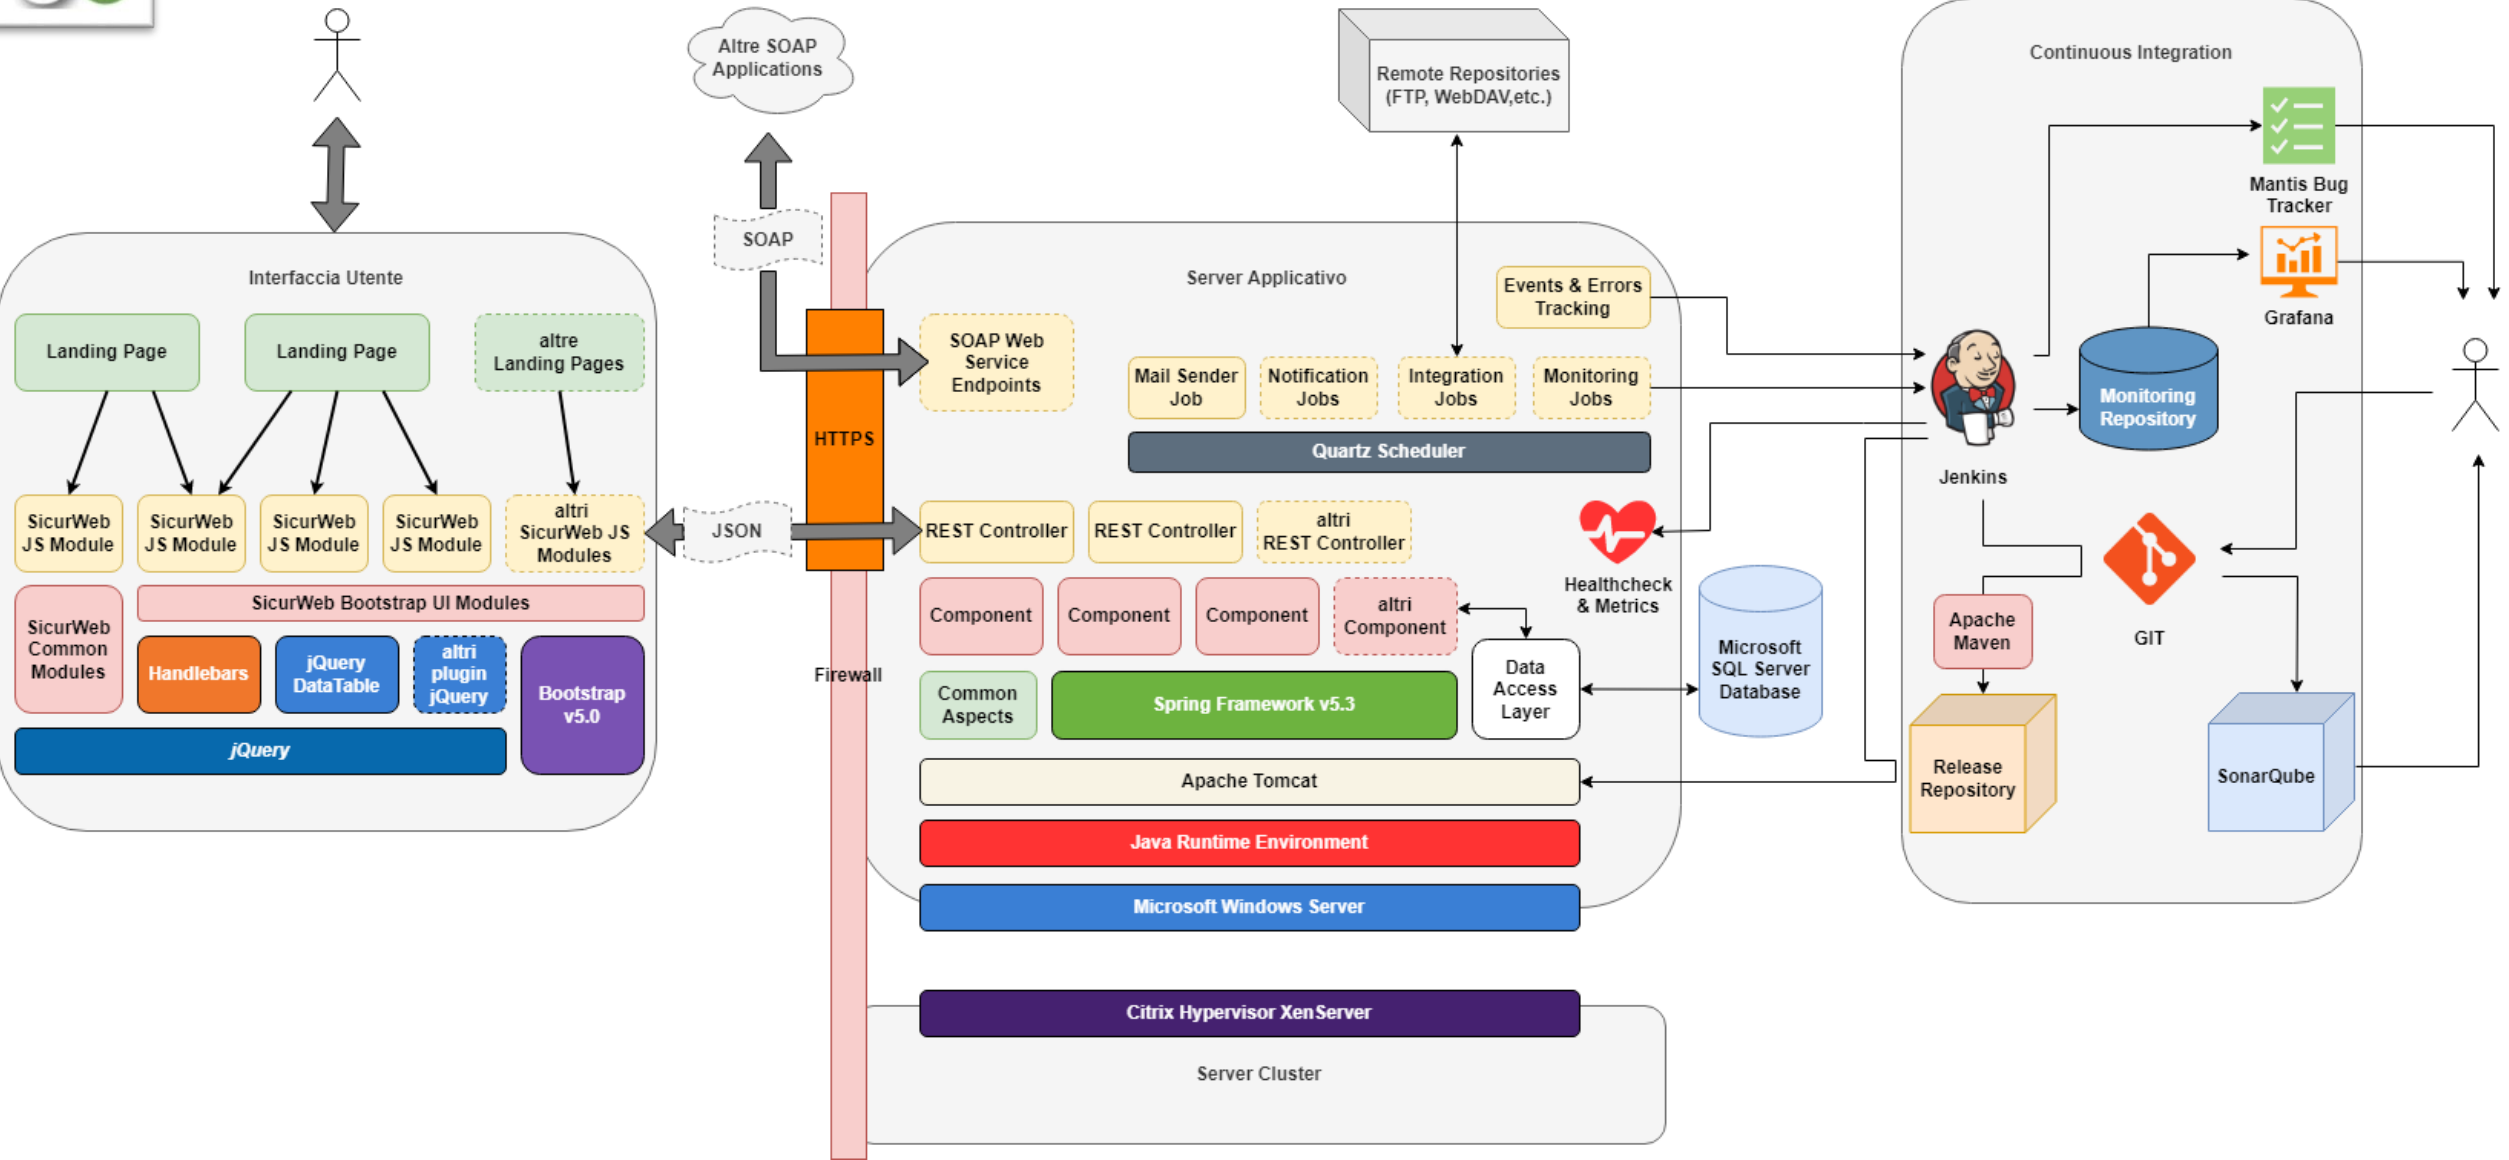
Altre SOAP Applications

Remote Repositories (FTP, WebDAV,etc.)

Continuous Integration

Mantis Bug Tracker

Grafana

SOAP

Interfaccia Utente

Server Applicativo

Events & Errors Tracking

Landing Page

Landing Page

altre Landing Pages

SOAP Web Service Endpoints

Mail Sender Job

Notification Jobs

Integration Jobs

Monitoring Jobs

Monitoring Repository

HTTPS

Quartz Scheduler

Jenkins

SicurWeb JS Module

SicurWeb JS Module

SicurWeb JS Module

SicurWeb JS Module

altri SicurWeb JS Modules

JSON

REST Controller

REST Controller

altri REST Controller

Healthcheck & Metrics

GIT

SicurWeb Bootstrap UI Modules

Component

Component

Component

altri Component

Apache Maven

SicurWeb Common Modules

Handlebars

jQuery DataTable

altri plugin jQuery

Bootstrap v5.0

Firewall

Data Access Layer

Microsoft SQL Server Database

Common Aspects

Spring Framework v5.3

jQuery

Apache Tomcat

Release Repository

SonarQube

Java Runtime Environment

Microsoft Windows Server

Citrix Hypervisor XenServer

Server Cluster